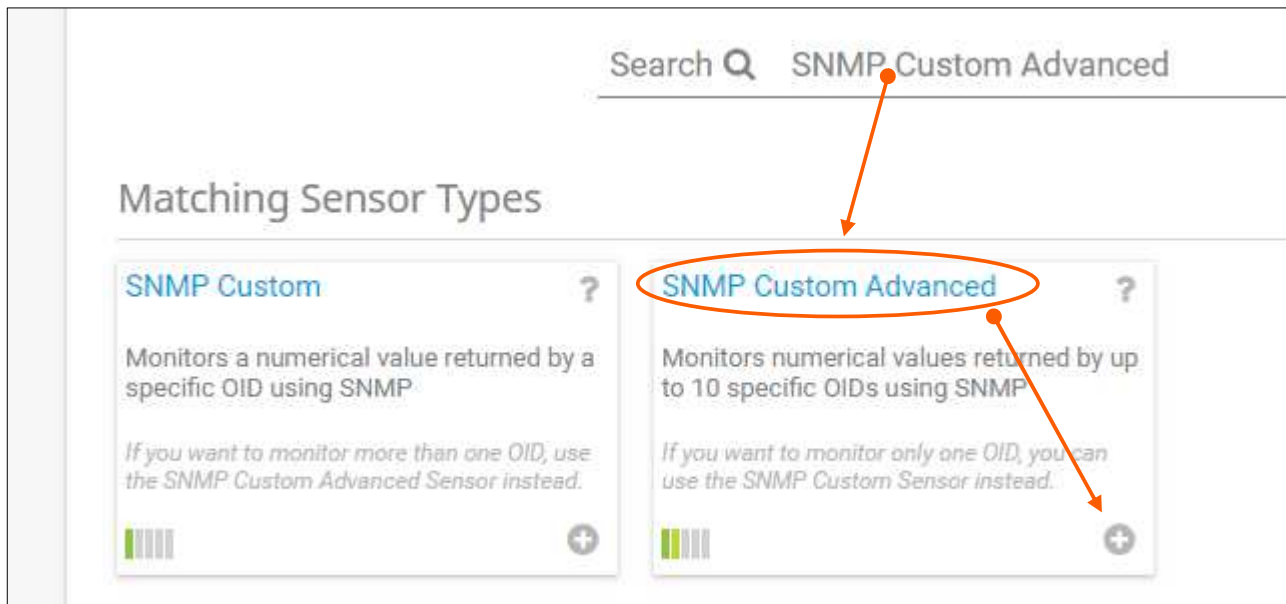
Search SNMP Custom Advanced

Matching Sensor Types

SNMP Custom ?

Monitors a numerical value returned by a specific OID using SNMP

If you want to monitor more than one OID, use the SNMP Custom Advanced Sensor instead.

SNMP Custom Advanced ?

Monitors numerical values returned by up to 10 specific OIDs using SNMP

If you want to monitor only one OID, you can use the SNMP Custom Sensor instead.